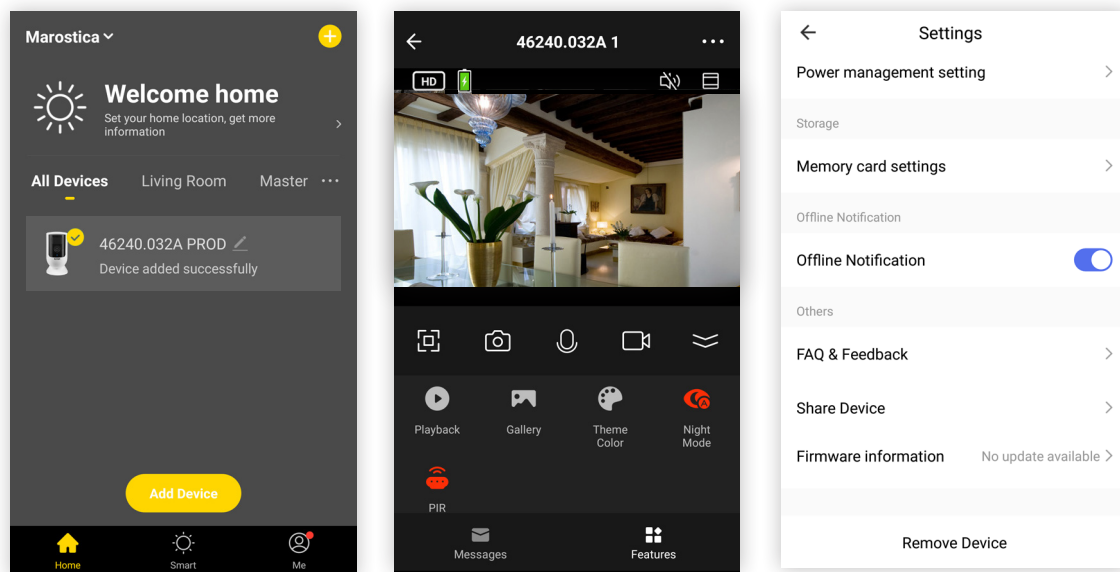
Marostica

Welcome home
Set your home location, get more information

All Devices Living Room Master ···

46240.032A PROD
Device added successfully

Add Device

Home Smart Me

46240.032A 1 ···

HD

Playback Gallery Theme Color Night Mode

PIR

Messages Features

Settings

Power management setting

Storage

Memory card settings

Offline Notification

Offline Notification

Others

FAQ & Feedback

Share Device

Firmware information No update available

Remove Device